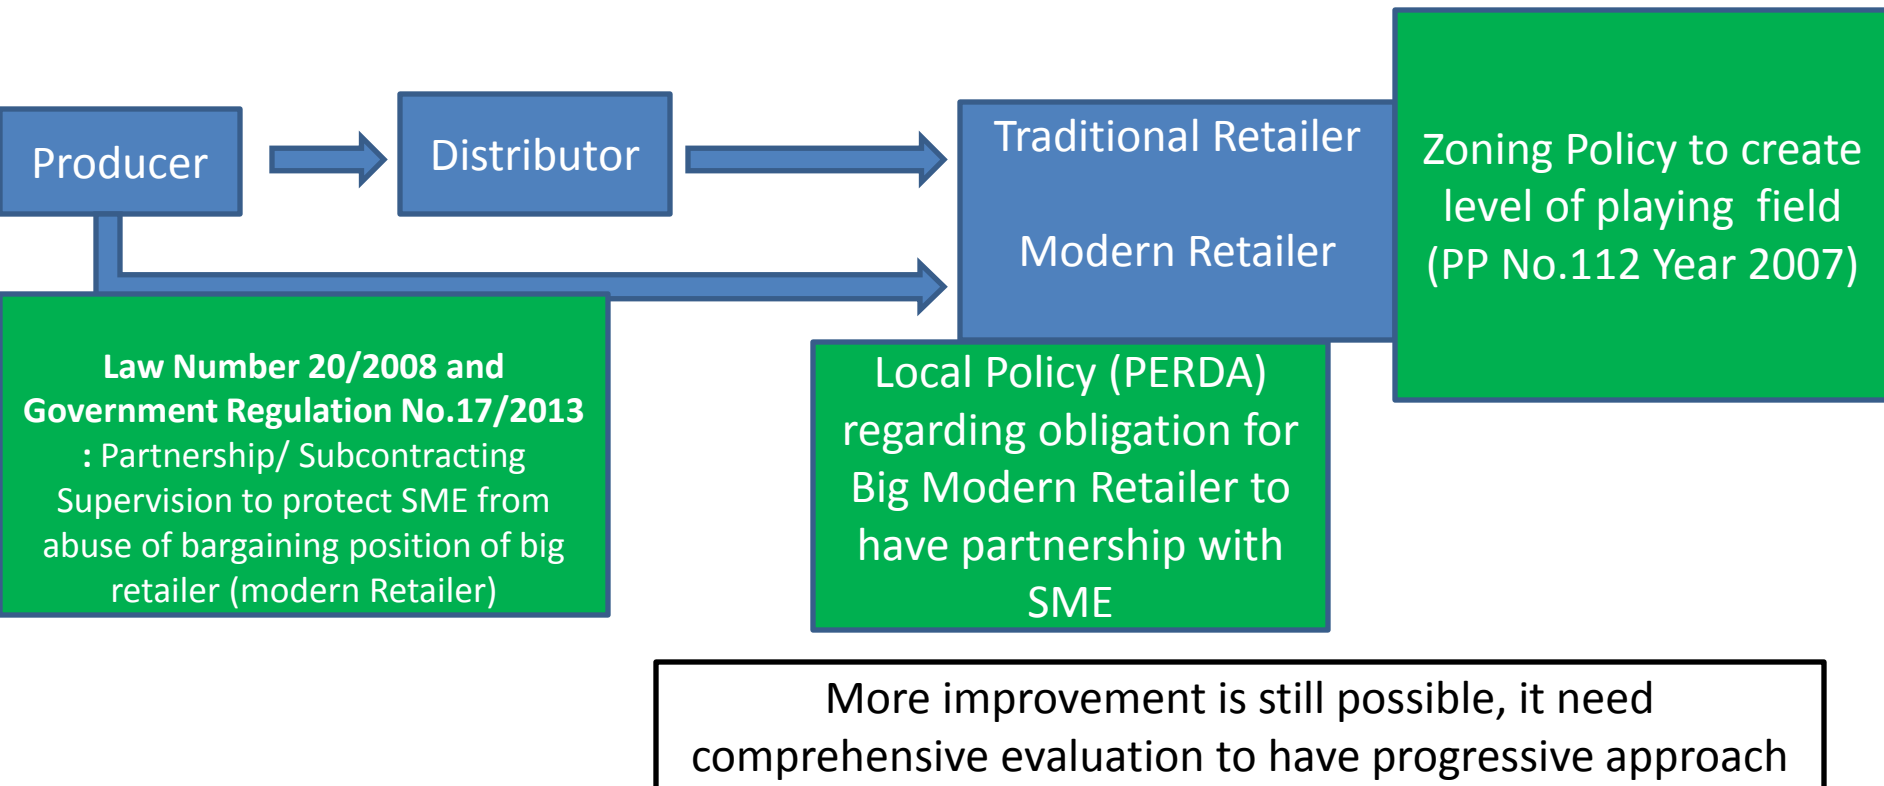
Producer

Distributor

Traditional Retailer

Modern Retailer

Zoning Policy to create level of playing field (PP No.112 Year 2007)

**Law Number 20/2008 and Government Regulation No.17/2013** : Partnership/ Subcontracting Supervision to protect SME from abuse of bargaining position of big retailer (modern Retailer)

Local Policy (PERDA) regarding obligation for Big Modern Retailer to have partnership with SME

More improvement is still possible, it need comprehensive evaluation to have progressive approach